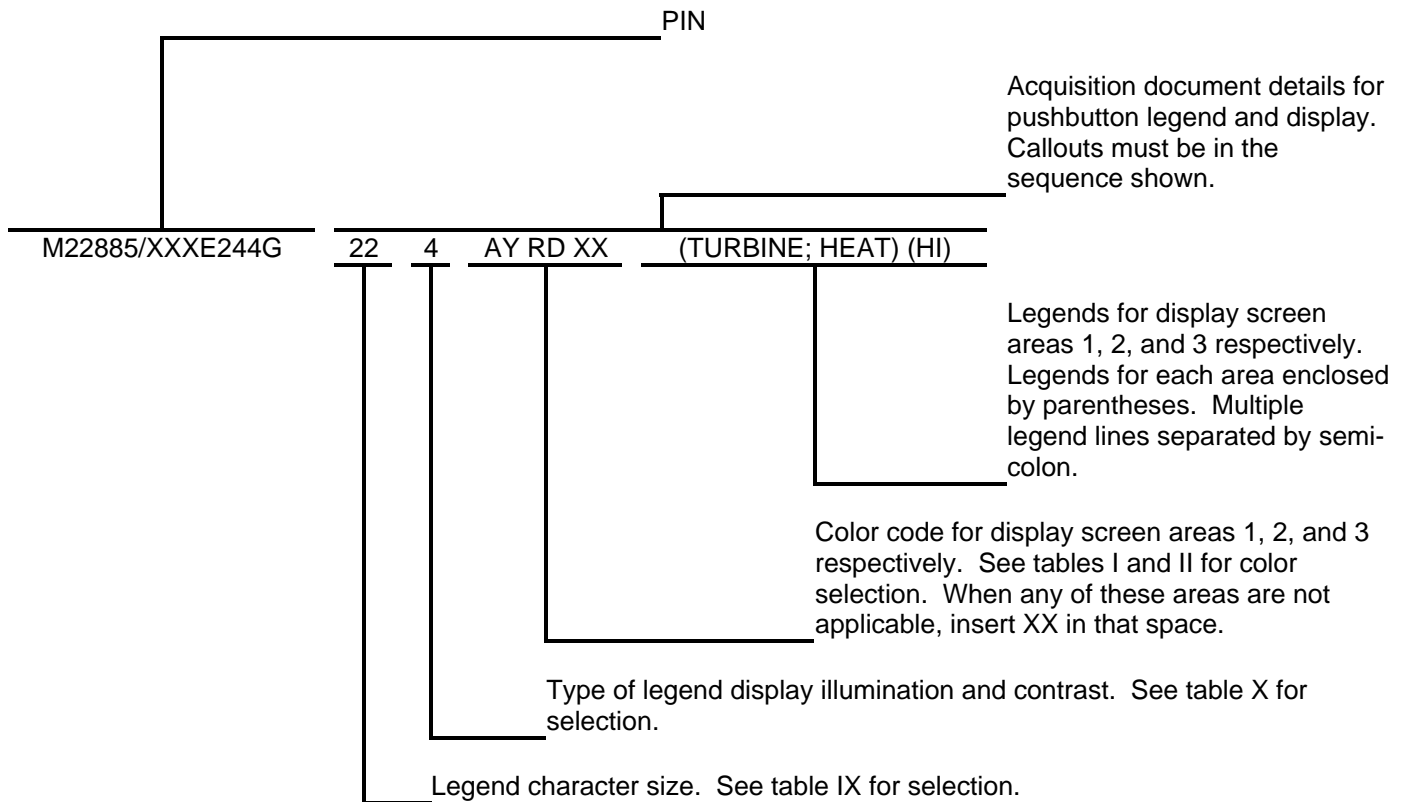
PIN

Acquisition document details for pushbutton legend and display. Callouts must be in the sequence shown.

M22885/XXXE244G 22 4 AY RD XX (TURBINE; HEAT) (HI)

Legends for display screen areas 1, 2, and 3 respectively. Legends for each area enclosed by parentheses. Multiple legend lines separated by semicolon.

Color code for display screen areas 1, 2, and 3 respectively. See tables I and II for color selection. When any of these areas are not applicable, insert XX in that space.

Type of legend display illumination and contrast. See table X for selection.

Legend character size. See table IX for selection.